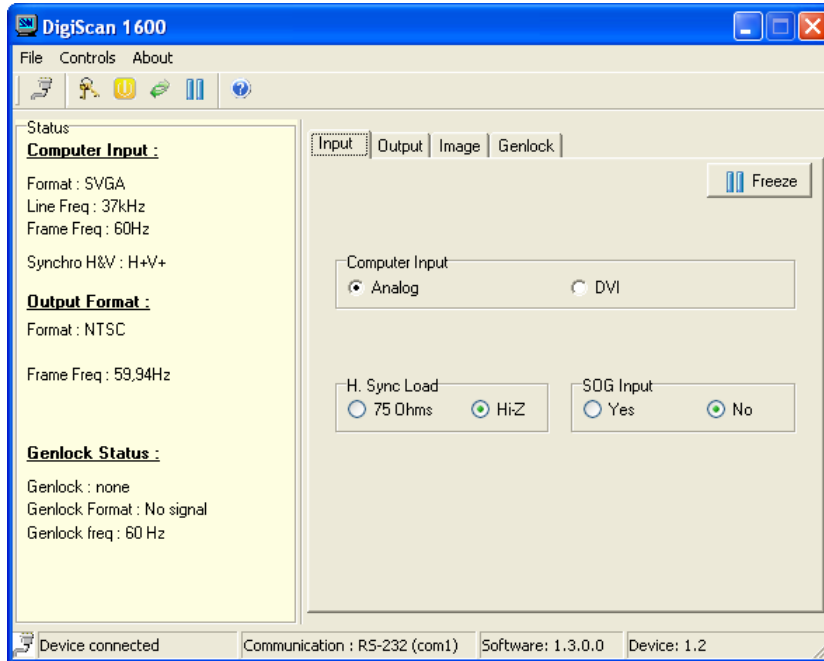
DigiScan 1600

File Controls About

Status

Computer Input :

Format : SVGA
Line Freq : 37kHz
Frame Freq : 60Hz

Synchro H&V : H+V+

Output Format :

Format : NTSC

Frame Freq : 59,94Hz

Genlock Status :

Genlock : none
Genlock Format : No signal
Genlock freq : 60 Hz

Input | Output | Image | Genlock

Freeze

Computer Input
Analog
DVI

H. Sync Load
75 Ohms
Hi-Z

SOG Input
Yes
No

Device connected | Communication : RS-232 (com1) | Software: 1.3.0.0 | Device: 1.2